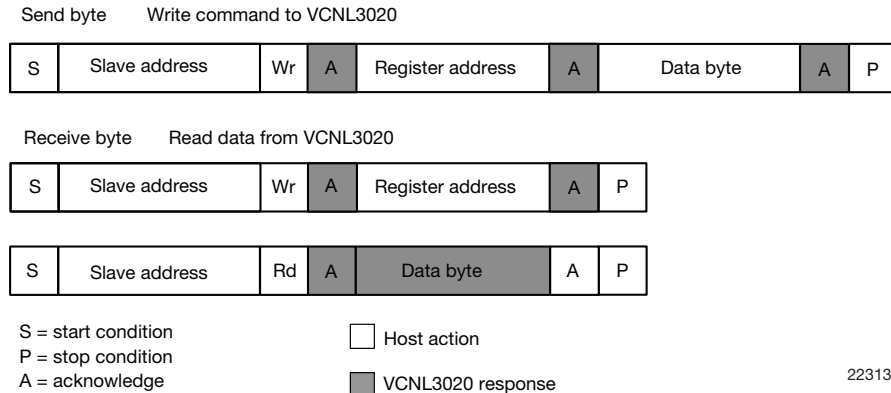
Send byte    Write command to VCNL3020

| S | Slave address | Wr | A | Register address | A | Data byte | A | P |
|---|---|---|---|---|---|---|---|---|

Receive byte    Read data from VCNL3020

| S | Slave address | Wr | A | Register address | A | P |
|---|---|---|---|---|---|---|

| S | Slave address | Rd | A | Data byte | A | P |
|---|---|---|---|---|---|---|

S = start condition
P = stop condition
A = acknowledge

Host action

VCNL3020 response

22313